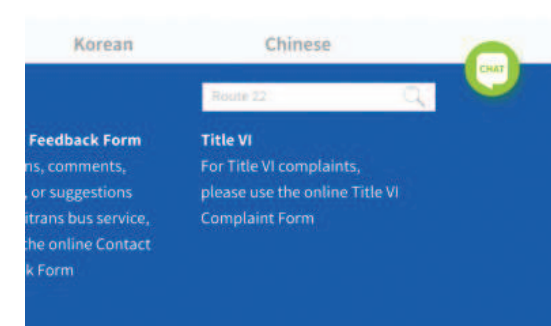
Korean Chinese

CHAT

Route 22

Feedback Form
ns, comments,
, or suggestions
itrans bus service,
he online Contact
k Form

Title VI
For Title VI complaints, please use the online Title VI Complaint Form